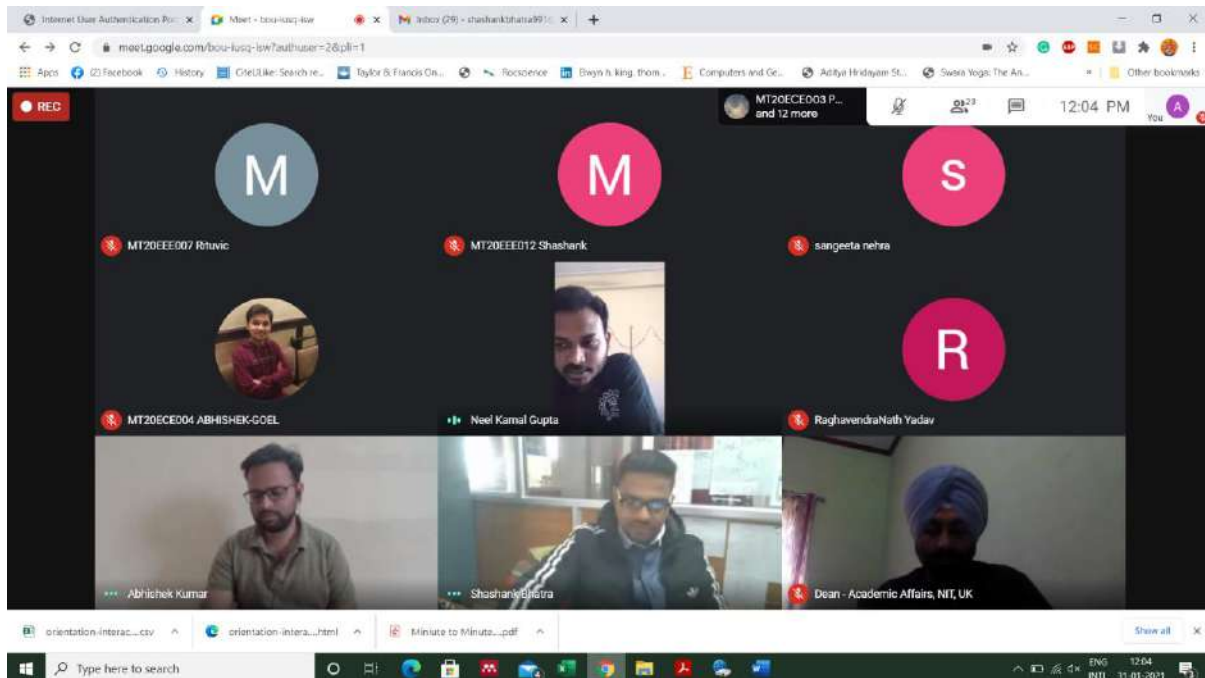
Internet User Authentication Po... × Meet - bou-lusq-isw × × Inbox (29) - shashankbhatra991... × +

meet.google.com/bou-lusq-isw?authuser=2&pli=1

Apps (2) Facebook History CiteULike: Search re... Taylor & Francis On... Rocscience Bwyn h. king. thom... Computers and Ge... Aditya Hridayam St... Swara Yoga: The An... Other bookmarks

REC

MT20ECE003 P... and 12 more

23

12:04 PM

A

You

M

MT20EEE007 Rituvic

M

MT20EEE012 Shashank

S

sangeeta nehra

MT20ECE004 ABHISHEK-GOEL

Neel Kamal Gupta

R

RaghavendraNath Yadav

Abhishek Kumar

Shashank Bhatra

Dean - Academic Affairs, NIT, UK

orientation-interac....csv

orientation-intera....html

Miniute to Minute....pdf

Show all

Type here to search

ENG INTL

12:04 31-01-2021